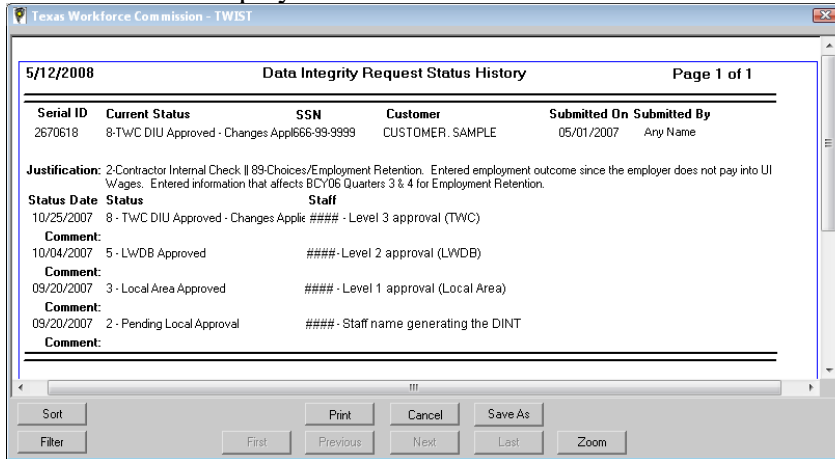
Texas Workforce Commission - TWIST

5/12/2008 Data Integrity Request Status History Page 1 of 1

| Serial ID | Current Status | SSN | Customer | Submitted On | Submitted By |
|---|---|---|---|---|---|
| 2670618 | 8-TWC DIU Approved - Changes Appl | 666-99-9999 | CUSTOMER, SAMPLE | 05/01/2007 | Any Name |

Justification: 2-Contractor Internal Check || 89-Choices/Employment Retention. Entered employment outcome since the employer does not pay into UI Wages. Entered information that affects BCY06 Quarters 3 & 4 for Employment Retention.

| Status Date | Status | Staff |
|---|---|---|
| 10/25/2007 | 8 - TWC DIU Approved - Changes Applie | #### - Level 3 approval (TWC) |
| Comment: | | |
| 10/04/2007 | 5 - LWDB Approved | #### - Level 2 approval (LWDB) |
| Comment: | | |
| 09/20/2007 | 3 - Local Area Approved | #### - Level 1 approval (Local Area) |
| Comment: | | |
| 09/20/2007 | 2 - Pending Local Approval | #### - Staff name generating the DINT |
| Comment: | | |

Sort Print Cancel Save As
Filter First Previous Next Last Zoom